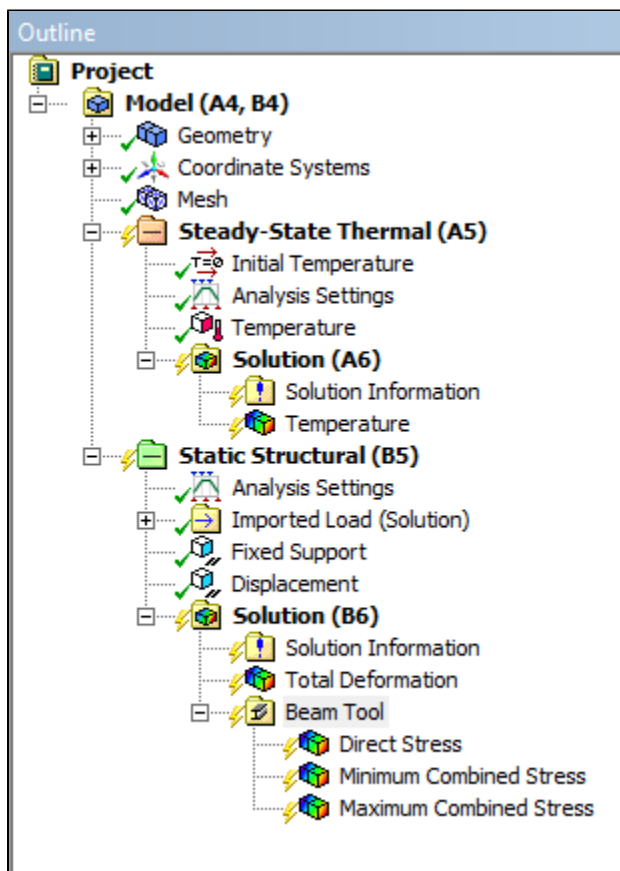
Outline

Project
Model (A4, B4)
Geometry
Coordinate Systems
Mesh
Steady-State Thermal (A5)
T=0 Initial Temperature
Analysis Settings
Temperature
Solution (A6)
Solution Information
Temperature
Static Structural (B5)
Analysis Settings
Imported Load (Solution)
Fixed Support
Displacement
Solution (B6)
Solution Information
Total Deformation
Beam Tool
Direct Stress
Minimum Combined Stress
Maximum Combined Stress